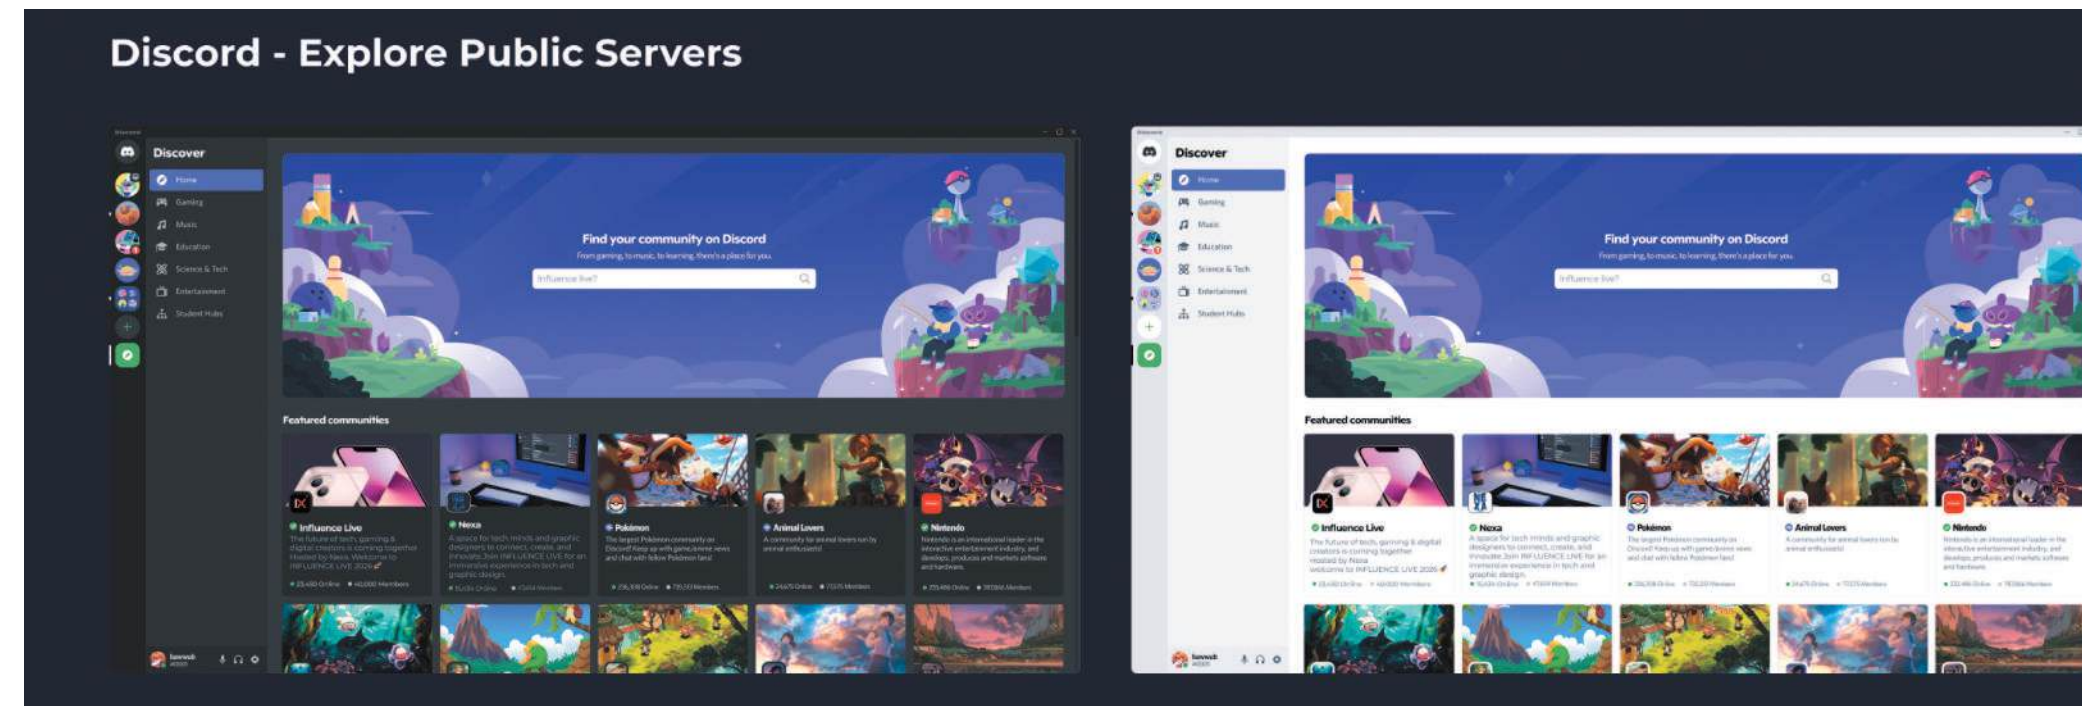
Discord - Explore Public Servers

Discord

Discover

Home

Gaming

Music

Education

Science & Tech

Entertainment

Student Hubs

Find your community on Discord

From gaming, to music, to learning, there's a place for you.

Influence live?

Featured communities

Influence Live

The future of tech, gaming & digital creators is coming together. Hosted by Nexa. Welcome to INFLUENCE LIVE 2026

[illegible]

Nexa

A space for tech minds and graphic designers to connect, create, and innovate. Join INFLUENCE LIVE for an immersive experience in tech and graphic design.

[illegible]

Pokémon

The largest Pokémon community on Discord! Keep up with game/anime news and chat with fellow Pokémon fans!

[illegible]

Animal Lovers

A community for animal lovers run by animal enthusiasts!

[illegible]

Nintendo

Nintendo is an international leader in the interactive entertainment industry, and develops, produces and markets software and hardware.

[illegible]

Discord

Discover

Home

Gaming

Music

Education

Science & Tech

Entertainment

Student Hubs

Find your community on Discord

From gaming, to music, to learning, there's a place for you.

Influence live?

Featured communities

Influence Live

The future of tech, gaming & digital creators is coming together. Hosted by Nexa. Welcome to INFLUENCE LIVE 2026

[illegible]

Nexa

A space for tech minds and graphic designers to connect, create, and innovate. Join INFLUENCE LIVE for an immersive experience in tech and graphic design.

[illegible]

Pokémon

The largest Pokémon community on Discord! Keep up with game/anime news and chat with fellow Pokémon fans!

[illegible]

Animal Lovers

A community for animal lovers run by animal enthusiasts!

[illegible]

Nintendo

Nintendo is an international leader in the interactive entertainment industry, and develops, products and markets software and hardware.

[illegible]